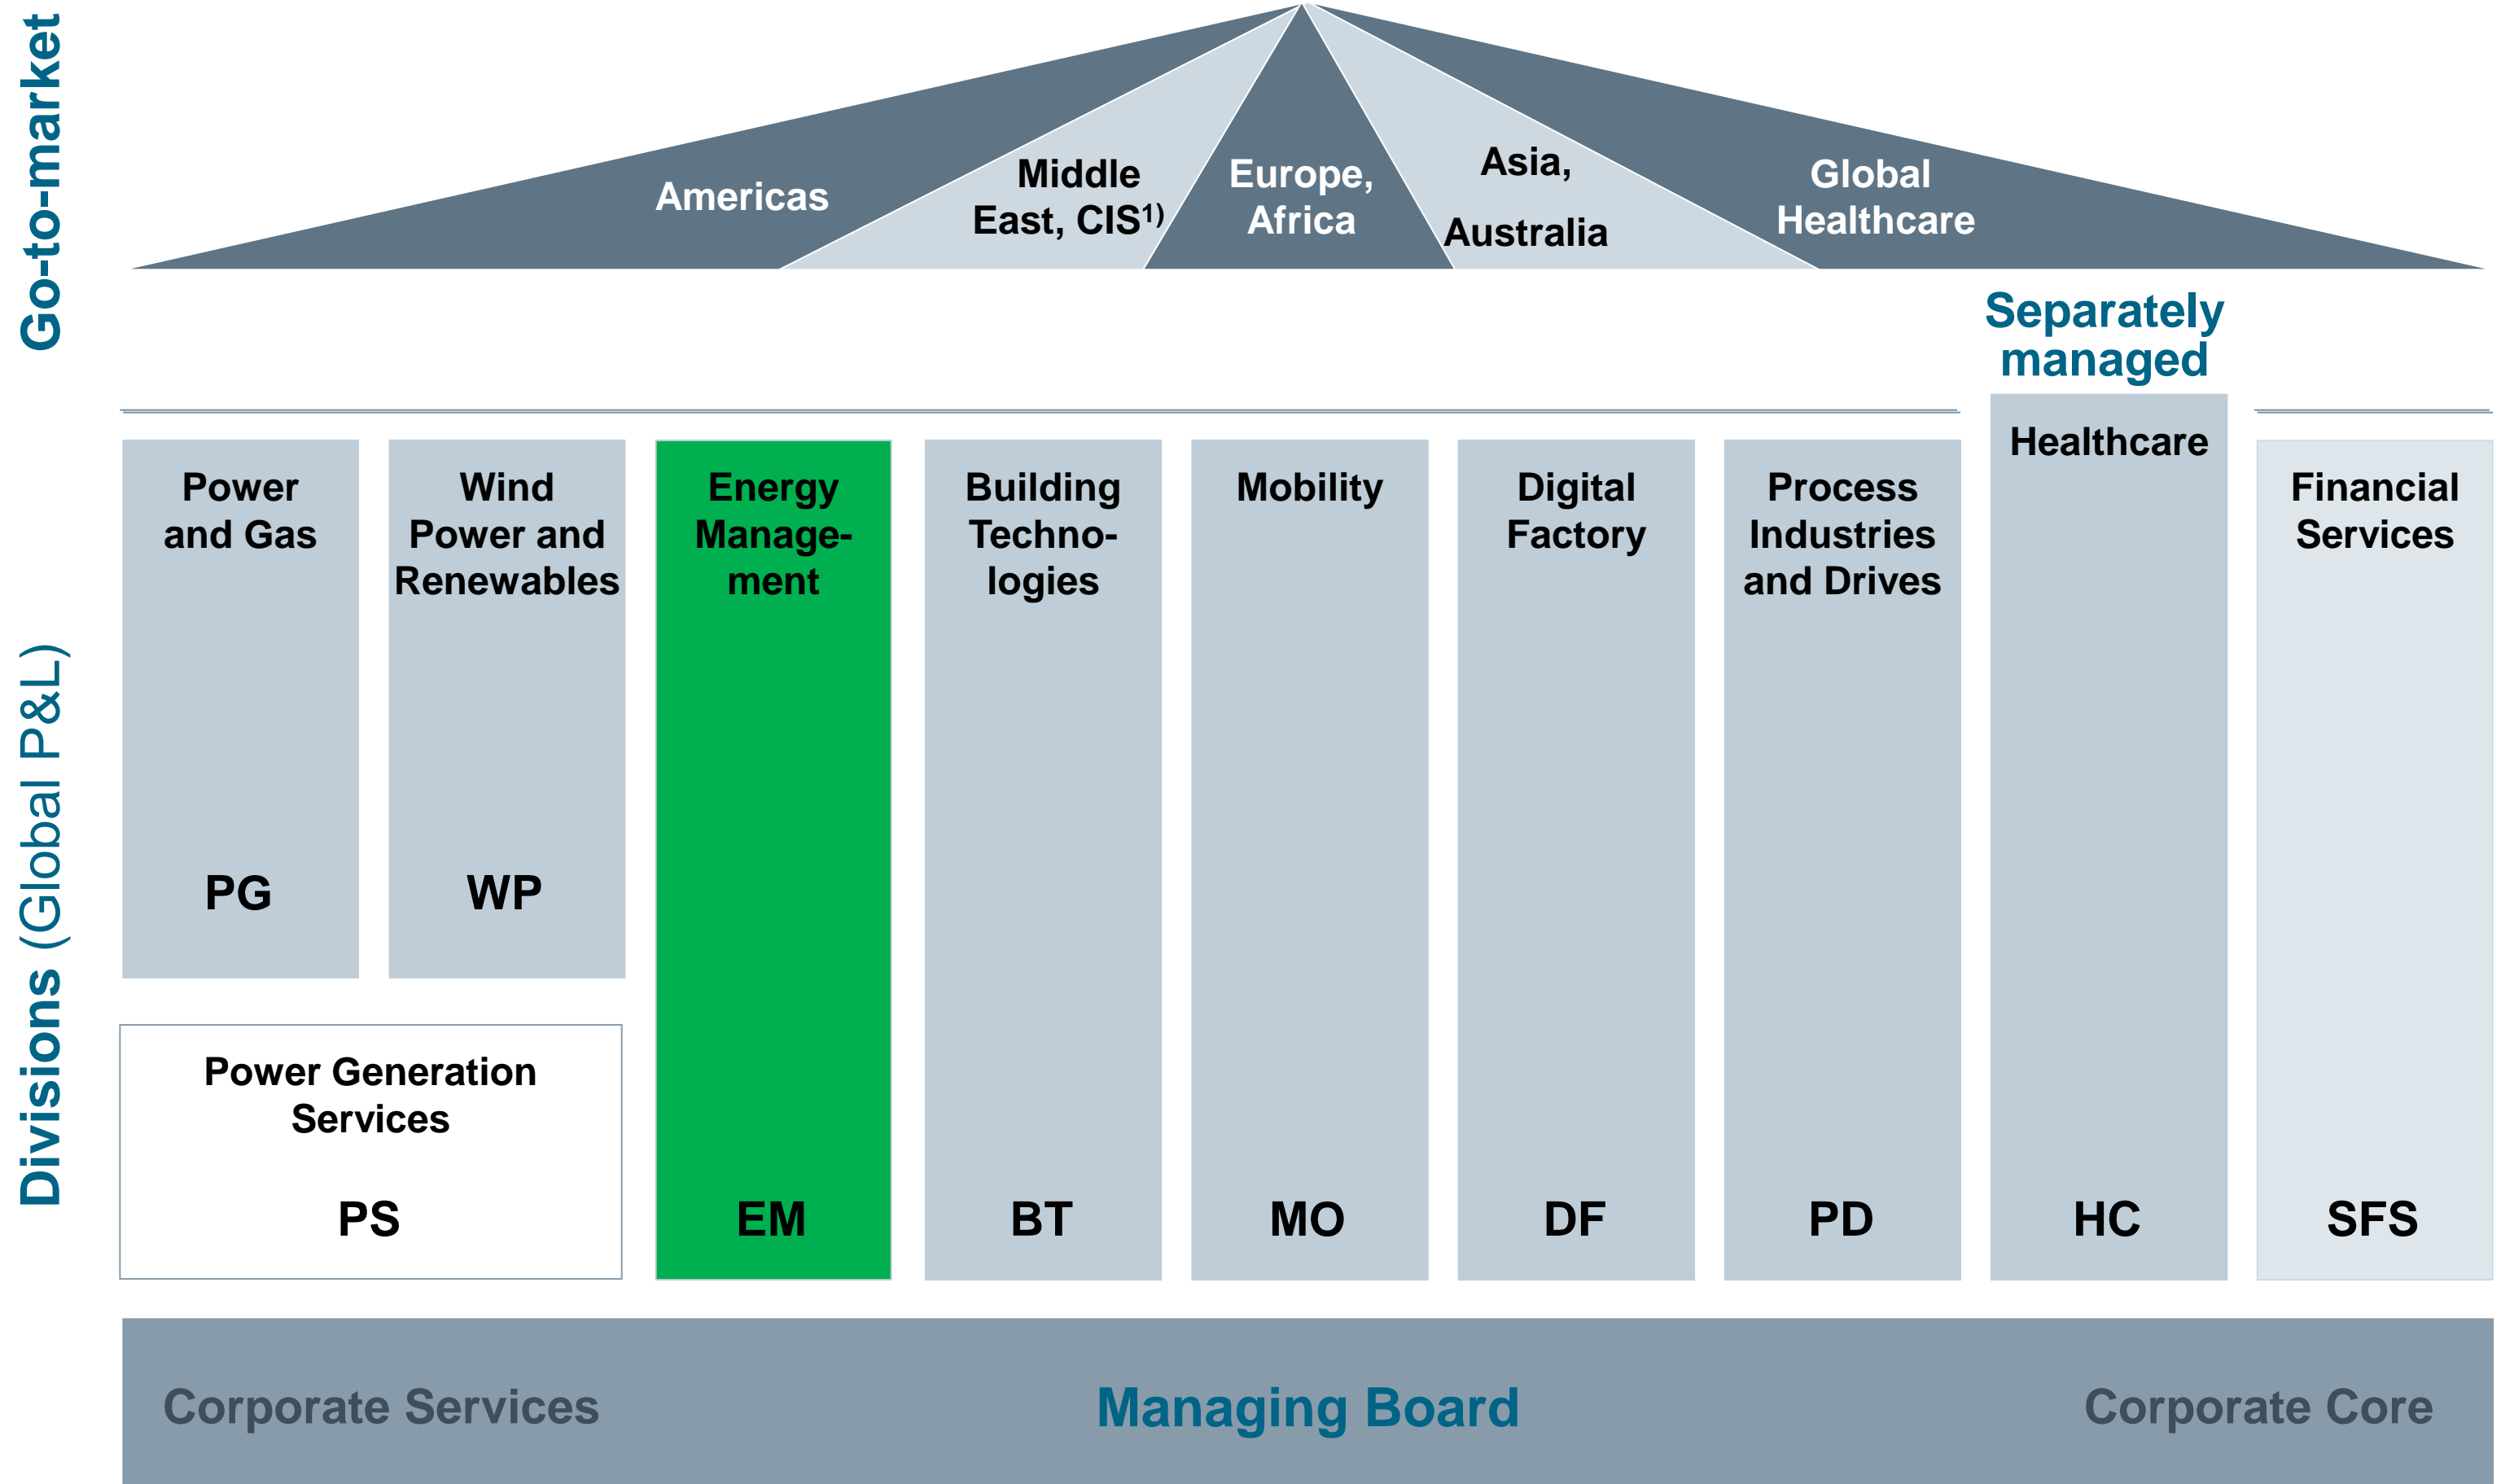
Go-to-market

Americas

Middle East, CIS$^{1)}$

Europe, Africa

Asia, Australia

Global Healthcare

Separately managed

Divisions (Global P&L)

| Power and Gas PG | Wind Power and Renewables WP | Energy Management EM | Building Technologies BT | Mobility MO | Digital Factory DF | Process Industries and Drives PD | Healthcare HC | Financial Services SFS |
|---|---|---|---|---|---|---|---|---|

Power Generation Services PS

Corporate Services

Managing Board

Corporate Core